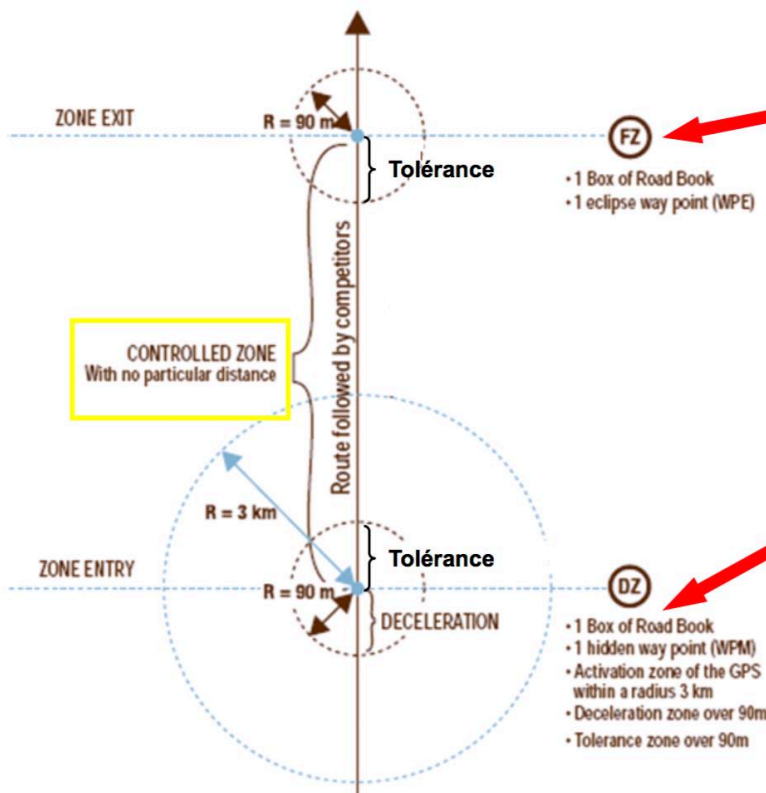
ZONE EXIT

R = 90 m

Tolérance

FZ

• 1 Box of Road Book
• 1 eclipse way point (WPE)

Route followed by competitors

CONTROLLED ZONE
With no particular distance

R = 3 km

Tolérance

ZONE ENTRY

R = 90 m

DECELERATION

DZ

• 1 Box of Road Book
• 1 hidden way point (WPM)
• Activation zone of the GPS within a radius 3 km
• Deceleration zone over 90m
• Tolerance zone over 90m